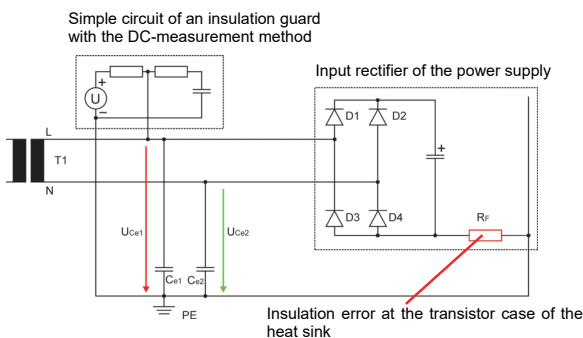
Simple circuit of an insulation guard with the DC-measurement method

Input rectifier of the power supply

+
U
−

L
T1
N

D1 D2
+
D3 D4

$U_{Ce1}$
$U_{Ce2}$
$C_{e1}$ $C_{e2}$
PE

$R_F$

Insulation error at the transistor case of the heat sink